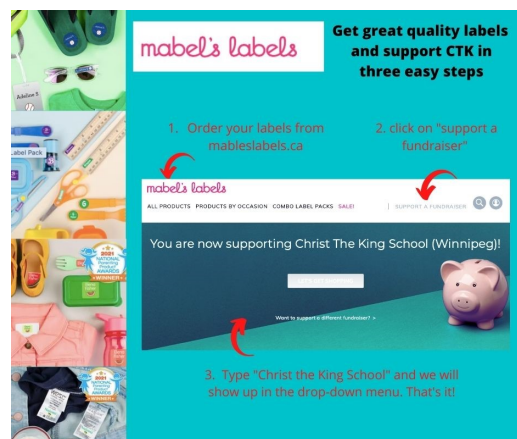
mabel's labels

Get great quality labels and support CTK in three easy steps

1. Order your labels from mableslabels.ca

2. click on "support a fundraiser"

mabel's labels

ALL PRODUCTS PRODUCTS BY OCCASION COMBO LABEL PACKS SALE! SUPPORT A FUNDRAISER

You are now supporting Christ The King School (Winnipeg)!

Want to support a different fundraiser? >

3. Type "Christ the King School" and we will show up in the drop-down menu. That's it!

Adelise

Label Pack

2021 NATIONAL Parenting Product AWARDS WINNER

2021 NATIONAL Parenting Product AWARDS WINNER